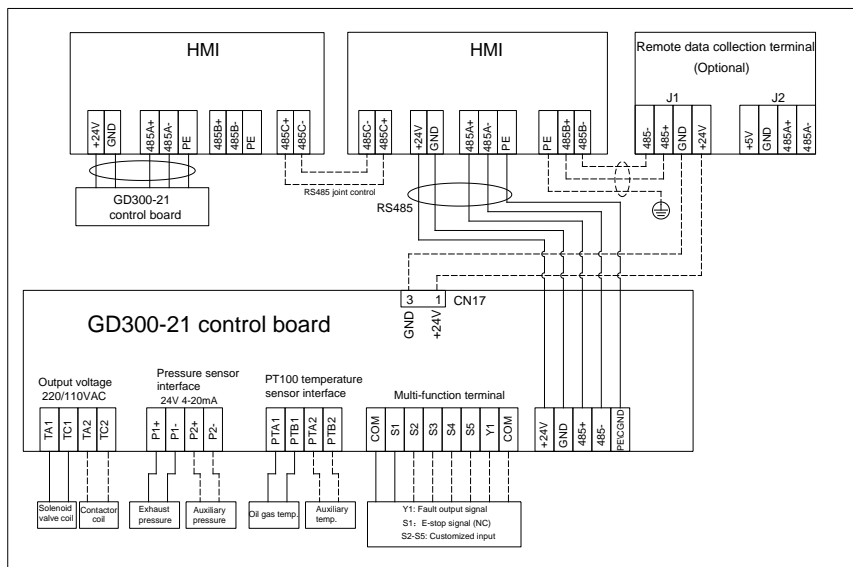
HMI

+24V GND 485A+ 485A- PE 485B+ 485B- PE 485C+ 485C-

GD300-21 control board

HMI

485C- 485C+ +24V GND 485A+ 485A- PE PE 485B+ 485B-

RS485 joint control

RS485

Remote data collection terminal
(Optional)

J1
485- 485+ GND +24V

J2
+5V GND 485A+ 485A-

3 1 CN17
GND +24V

GD300-21 control board

Output voltage
220/110VAC

TA1 TC1 TA2 TC2

Pressure sensor interface
24V 4-20mA

P1+ P1- P2+ P2-

PT100 temperature sensor interface

PTA1 PTB1 PTA2 PTB2

Multi-function terminal

COM S1 S2 S3 S4 S5 Y1 COM

+24V GND 485+ 485- PE/GND

Solenoid valve coil

Contactor coil

Exhaust pressure

Auxiliary pressure

Oil gas temp.

Auxiliary temp.

Y1: Fault output signal
S1: E-stop signal (NC)
S2-S5: Customized input